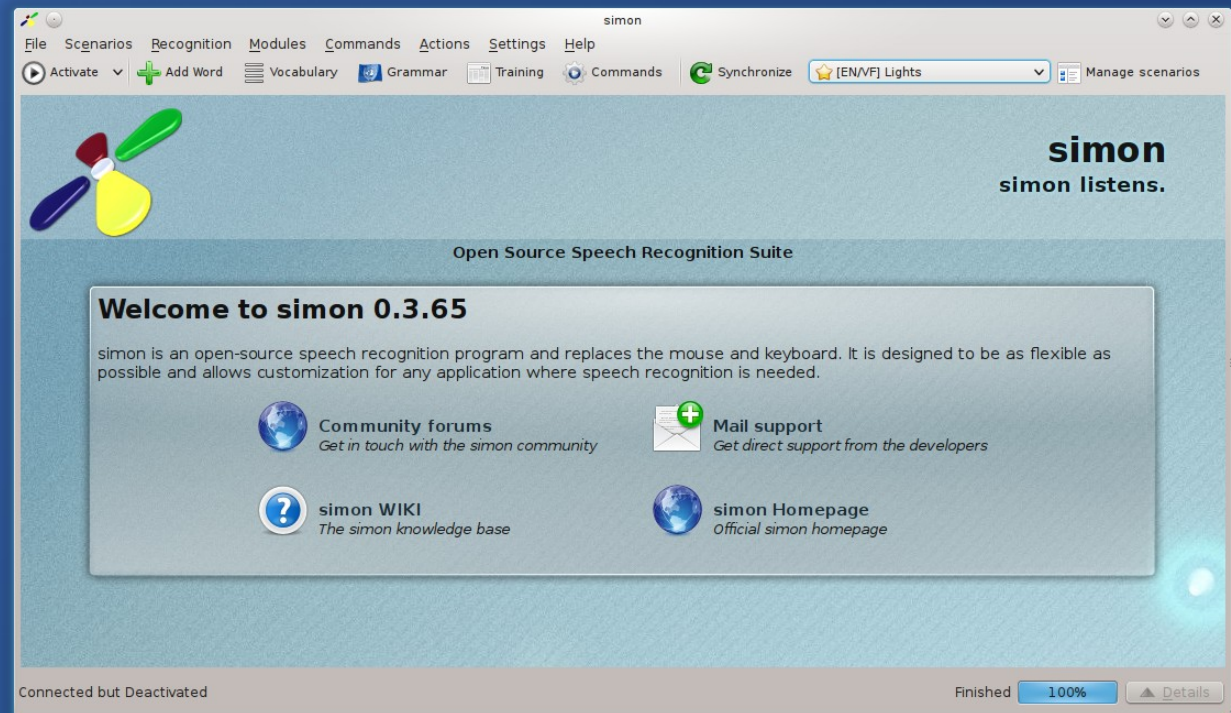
simon

File Scenarios Recognition Modules Commands Actions Settings Help

Activate Add Word Vocabulary Grammar Training Commands Synchronize [EN/VF] Lights Manage scenarios

simon
simon listens.

Open Source Speech Recognition Suite

Welcome to simon 0.3.65

simon is an open-source speech recognition program and replaces the mouse and keyboard. It is designed to be as flexible as possible and allows customization for any application where speech recognition is needed.

Community forums
Get in touch with the simon community

Mail support
Get direct support from the developers

simon WIKI
The simon knowledge base

simon Homepage
Official simon homepage

Connected but Deactivated

Finished 100% Details